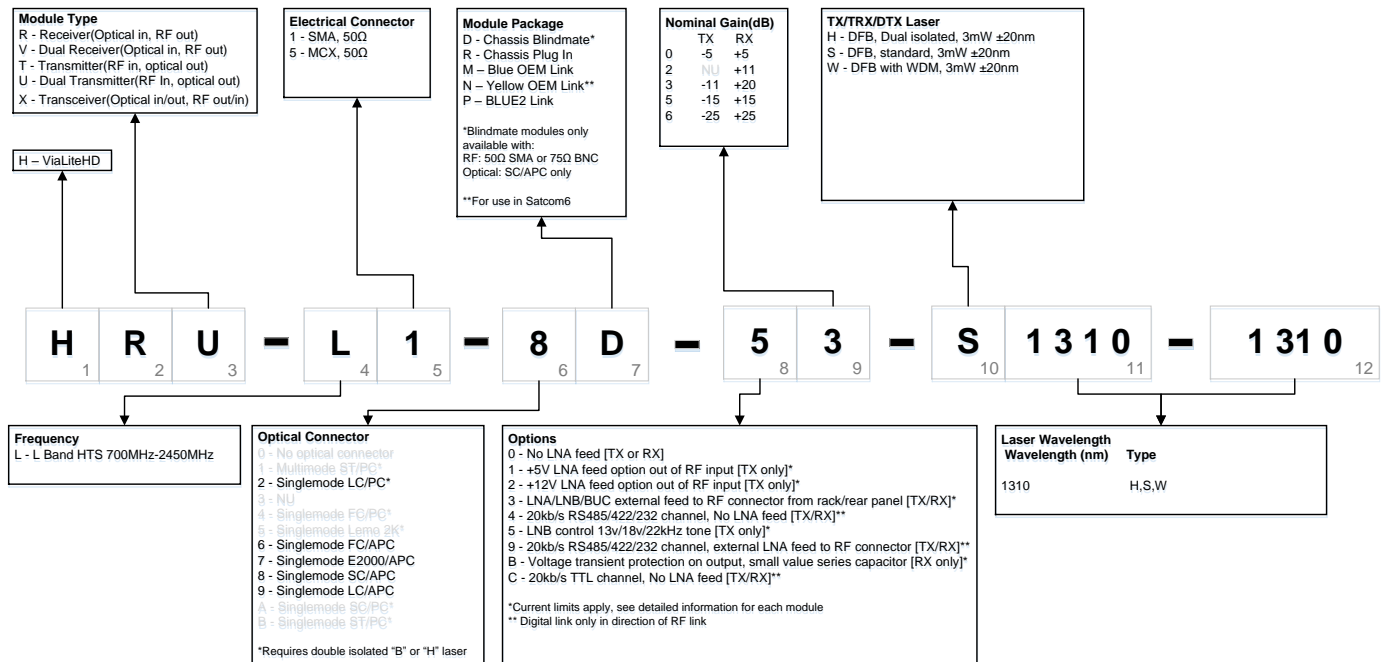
**Module Type**
R - Receiver(Optical in, RF out)
V - Dual Receiver(Optical in, RF out)
T - Transmitter(RF in, optical out)
U - Dual Transmitter(RF In, optical out)
X - Transceiver(Optical in/out, RF out/in)

H – ViaLiteHD

**Electrical Connector**
1 - SMA, 50Ω
5 - MCX, 50Ω

**Module Package**
D - Chassis Blindmate*
R - Chassis Plug In
M – Blue OEM Link
N – Yellow OEM Link**
P – BLUE2 Link

*Blindmate modules only available with:
RF: 50Ω SMA or 75Ω BNC
Optical: SC/APC only

**For use in Satcom6

**Nominal Gain(dB)**

| | TX | RX |
|---|---|---|
| 0 | -5 | +5 |
| 2 | NU | +11 |
| 3 | -11 | +20 |
| 5 | -15 | +15 |
| 6 | -25 | +25 |

**TX/TRX/DTX Laser**
H - DFB, Dual isolated, 3mW ±20nm
S - DFB, standard, 3mW ±20nm
W - DFB with WDM, 3mW ±20nm

H 1 R 2 U 3 – L 4 1 5 – 8 6 D 7 – 5 8 3 9 – S 10 1310 11 – 1310 12

**Frequency**
L - L Band HTS 700MHz-2450MHz

**Optical Connector**
0 - No optical connector
1 - Multimode ST/PC¹
2 - Singlemode LC/PC*
3 - NU
4 - Singlemode FC/PC¹
5 - Singlemode Lemo 2K¹
6 - Singlemode FC/APC
7 - Singlemode E2000/APC
8 - Singlemode SC/APC
9 - Singlemode LC/APC
A - Singlemode SC/PC¹
B - Singlemode ST/PC¹

*Requires double isolated "B" or "H" laser

**Options**
0 - No LNA feed [TX or RX]
1 - +5V LNA feed option out of RF input [TX only]*
2 - +12V LNA feed option out of RF input [TX only]*
3 - LNA/LNB/BUC external feed to RF connector from rack/rear panel [TX/RX]*
4 - 20kb/s RS485/422/232 channel, No LNA feed [TX/RX]**
5 - LNB control 13v/18v/22kHz tone [TX only]*
9 - 20kb/s RS485/422/232 channel, external LNA feed to RF connector [TX/RX]**
B - Voltage transient protection on output, small value series capacitor [RX only]*
C - 20kb/s TTL channel, No LNA feed [TX/RX]**

*Current limits apply, see detailed information for each module
** Digital link only in direction of RF link

**Laser Wavelength**

| Wavelength (nm) | Type |
|---|---|
| 1310 | H,S,W |